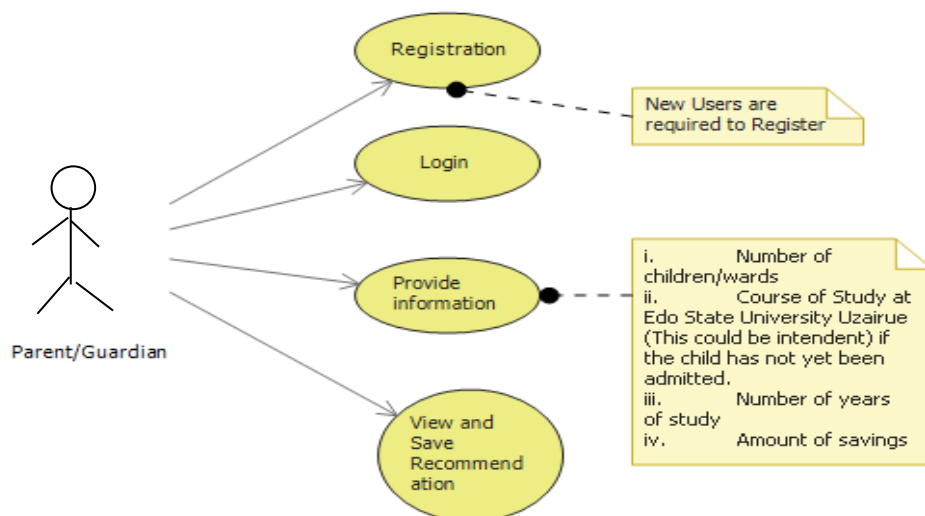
Registration

New Users are required to Register

Login

Provide information

i. Number of children/wards
ii. Course of Study at Edo State University Uzairue (This could be intendent) if the child has not yet been admitted.
iii. Number of years of study
iv. Amount of savings

View and Save Recommend ation

Parent/Guardian